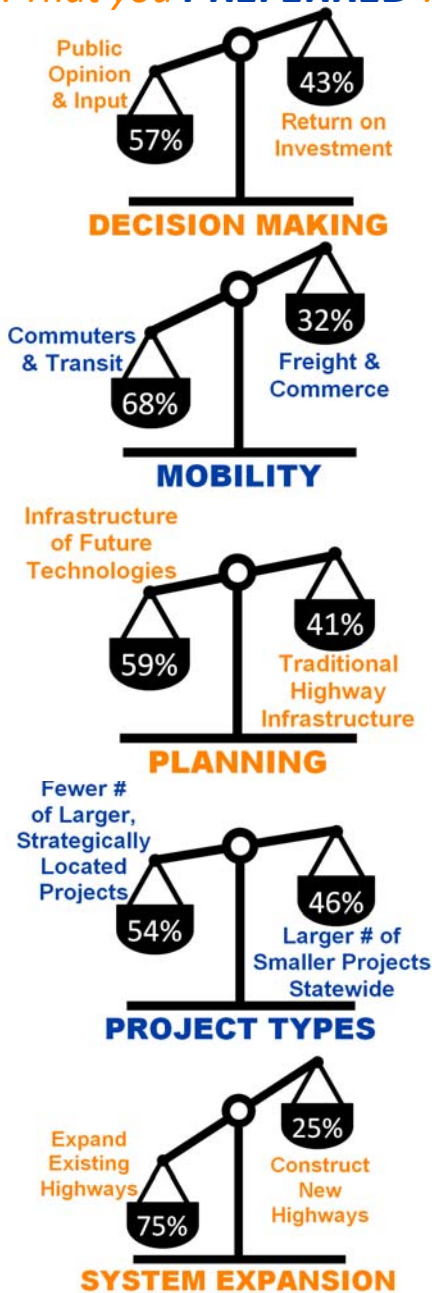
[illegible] hat you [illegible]

Public Opinion & Input

57%

43%

Return on Investment

DECISION MAKING

Commuters & Transit

68%

32%

Freight & Commerce

MOBILITY

Infrastructure of Future Technologies

59%

41%

Traditional Highway Infrastructure

PLANNING

Fewer # of Larger, Strategically Located Projects

54%

46%

Larger # of Smaller Projects Statewide

PROJECT TYPES

Expand Existing Highways

75%

25%

Construct New Highways

SYSTEM EXPANSION